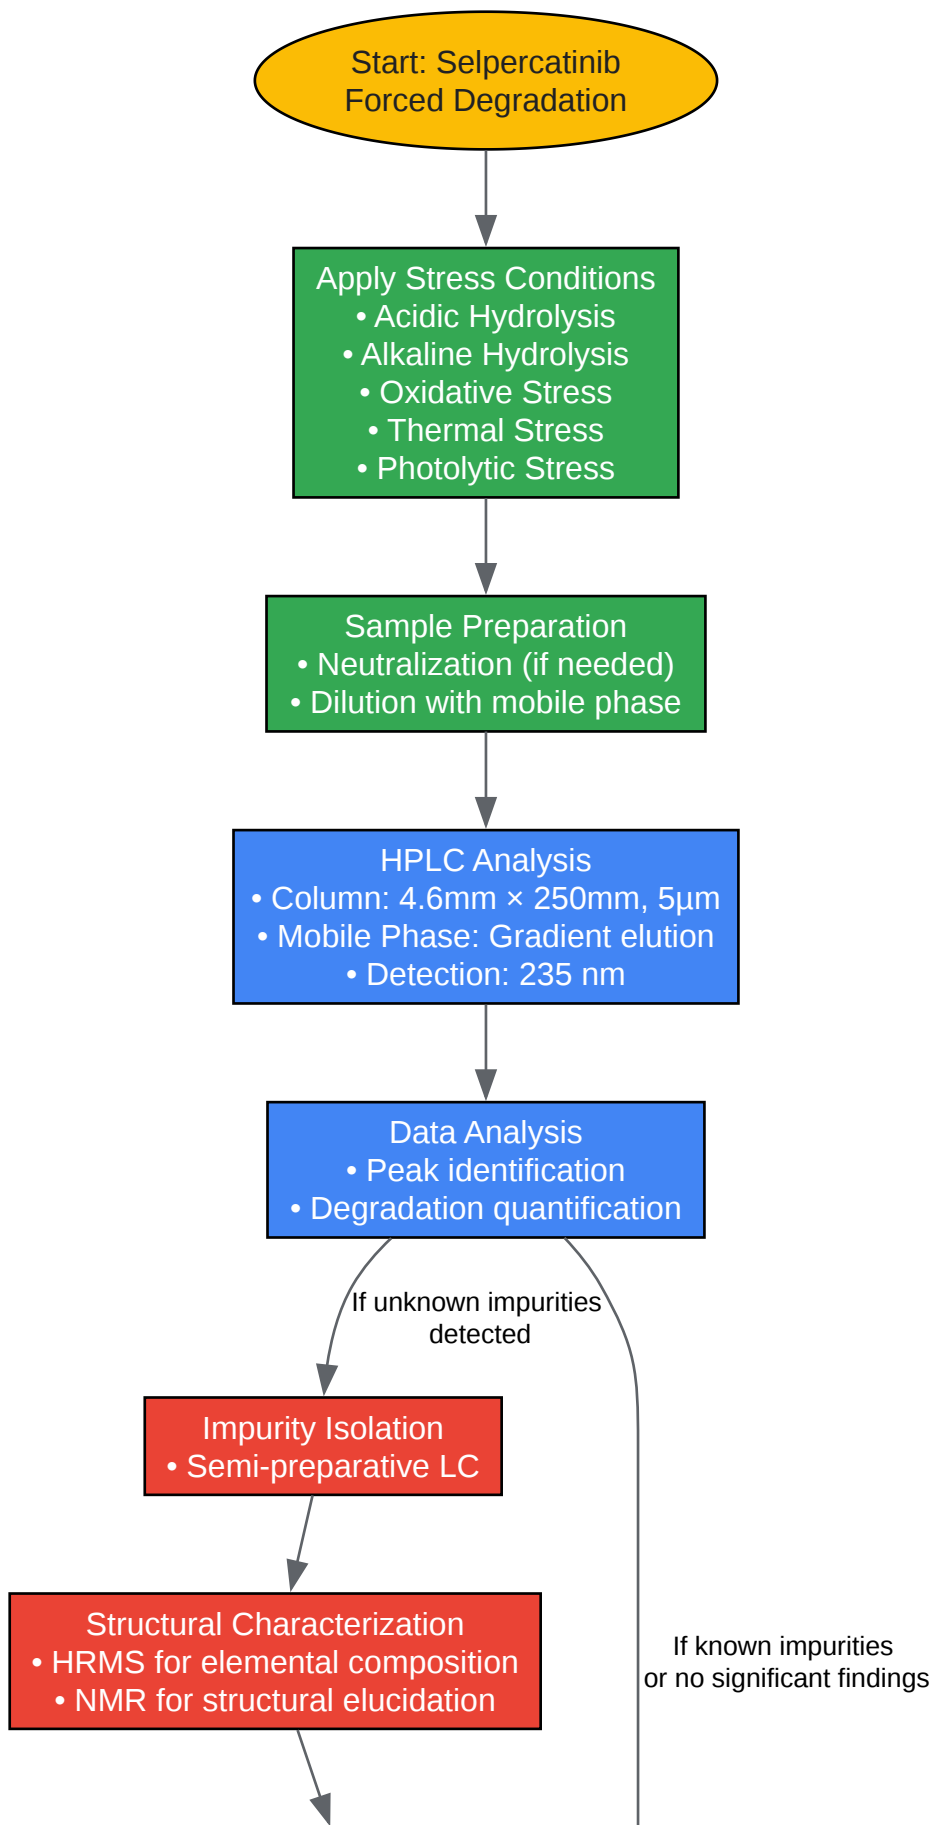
Start: Selpercatinib Forced Degradation

Apply Stress Conditions
• Acidic Hydrolysis
• Alkaline Hydrolysis
• Oxidative Stress
• Thermal Stress
• Photolytic Stress

Sample Preparation
• Neutralization (if needed)
• Dilution with mobile phase

HPLC Analysis
• Column: 4.6mm × 250mm, 5µm
• Mobile Phase: Gradient elution
• Detection: 235 nm

Data Analysis
• Peak identification
• Degradation quantification

If unknown impurities detected

Impurity Isolation
• Semi-preparative LC

Structural Characterization
• HRMS for elemental composition
• NMR for structural elucidation

If known impurities or no significant findings